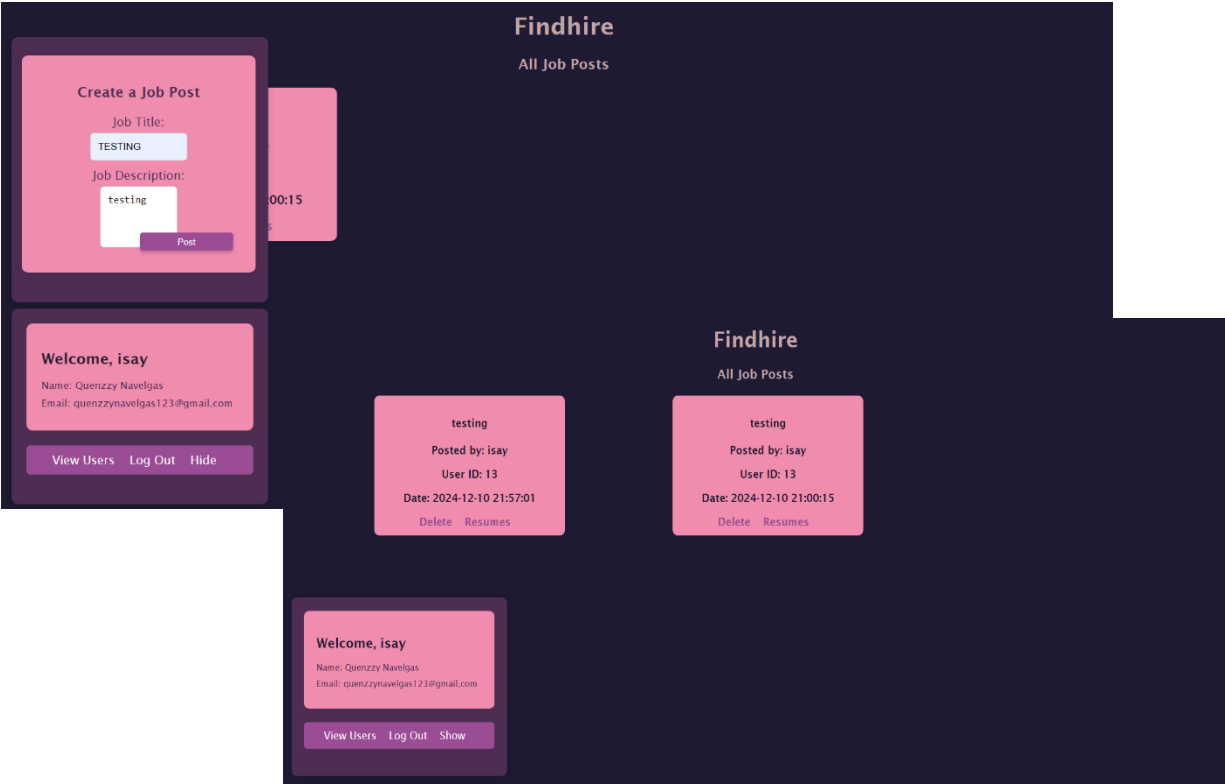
Findhire

All Job Posts

Create a Job Post

Job Title:

TESTING

Job Description:

testing

Post

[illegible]00:15

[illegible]s

Welcome, isay

Name: Quenzzy Navelgas

Email: quenzzynavelgas123@gmail.com

View Users Log Out Hide

Findhire

All Job Posts

testing

Posted by: isay

User ID: 13

Date: 2024-12-10 21:57:01

Delete Resumes

testing

Posted by: isay

User ID: 13

Date: 2024-12-10 21:00:15

Delete Resumes

Welcome, isay

Name: Quenzzy Navelgas

Email: quenzzynavelgas123@gmail.com

View Users Log Out Show